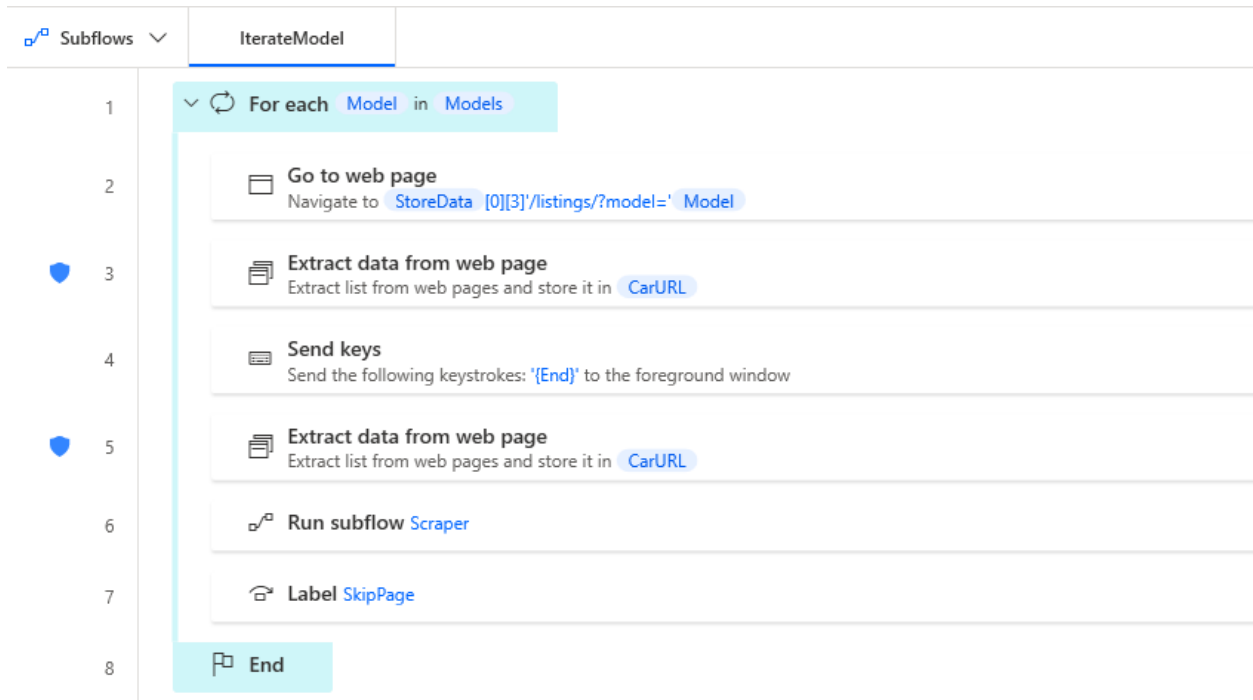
Subflows IterateModel

1 For each Model in Models

2 Go to web page
Navigate to StoreData [0][3]'/listings/?model=' Model

3 Extract data from web page
Extract list from web pages and store it in CarURL

4 Send keys
Send the following keystrokes: '{End}' to the foreground window

5 Extract data from web page
Extract list from web pages and store it in CarURL

6 Run subflow Scraper

7 Label SkipPage

8 End